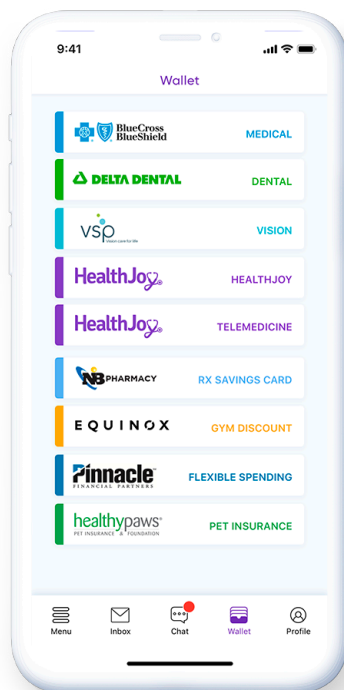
9:41

Wallet

BlueCross BlueShield MEDICAL

DELTA DENTAL DENTAL

vsp Vision care for life VISION

HealthJoy HEALTHJOY

HealthJoy TELEMEDICINE

NB PHARMACY RX SAVINGS CARD

EQUINOX GYM DISCOUNT

Pinnacle FINANCIAL PARTNERS FLEXIBLE SPENDING

healthypaws PET INSURANCE & FOUNDATION PET INSURANCE

Menu Inbox Chat Wallet Profile